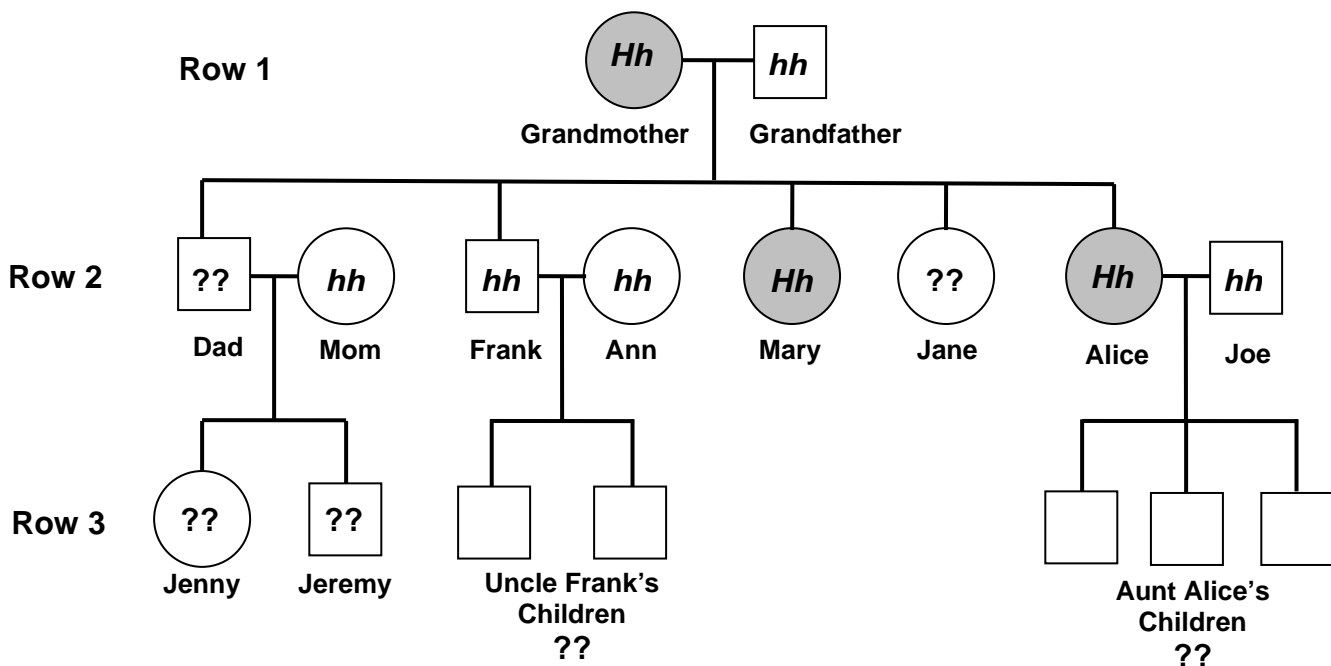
Row 1

Hh

hh

Grandmother

Grandfather

Row 2

??

hh

Dad

Mom

hh

hh

Frank

Ann

Hh

Mary

??

Jane

Hh

hh

Alice

Joe

Row 3

??

Jenny

??

Jeremy

Uncle Frank's Children ??

Aunt Alice's Children ??